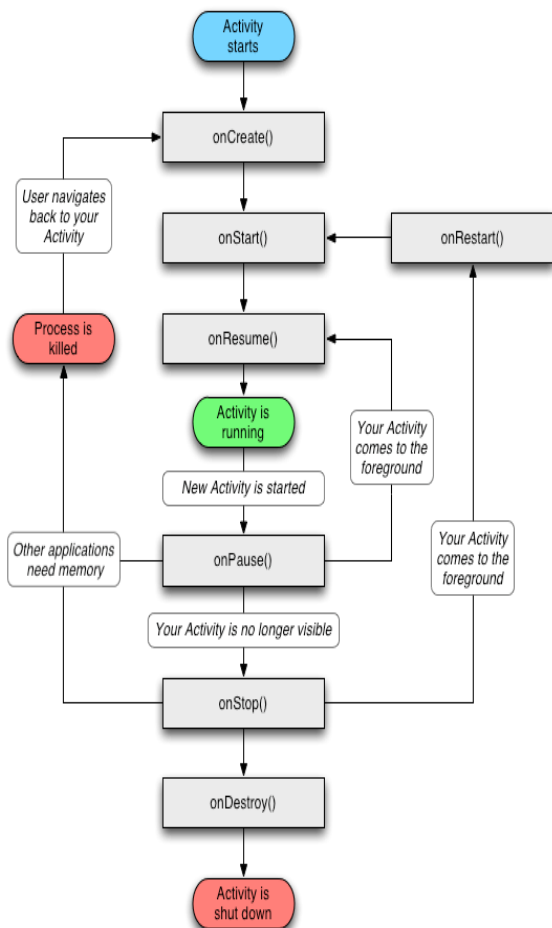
Activity starts

onCreate()

User navigates back to your Activity

onStart()

onRestart()

Process is killed

onResume()

Activity is running

Your Activity comes to the foreground

New Activity is started

Other applications need memory

onPause()

Your Activity comes to the foreground

Your Activity is no longer visible

onStop()

onDestroy()

Activity is shut down